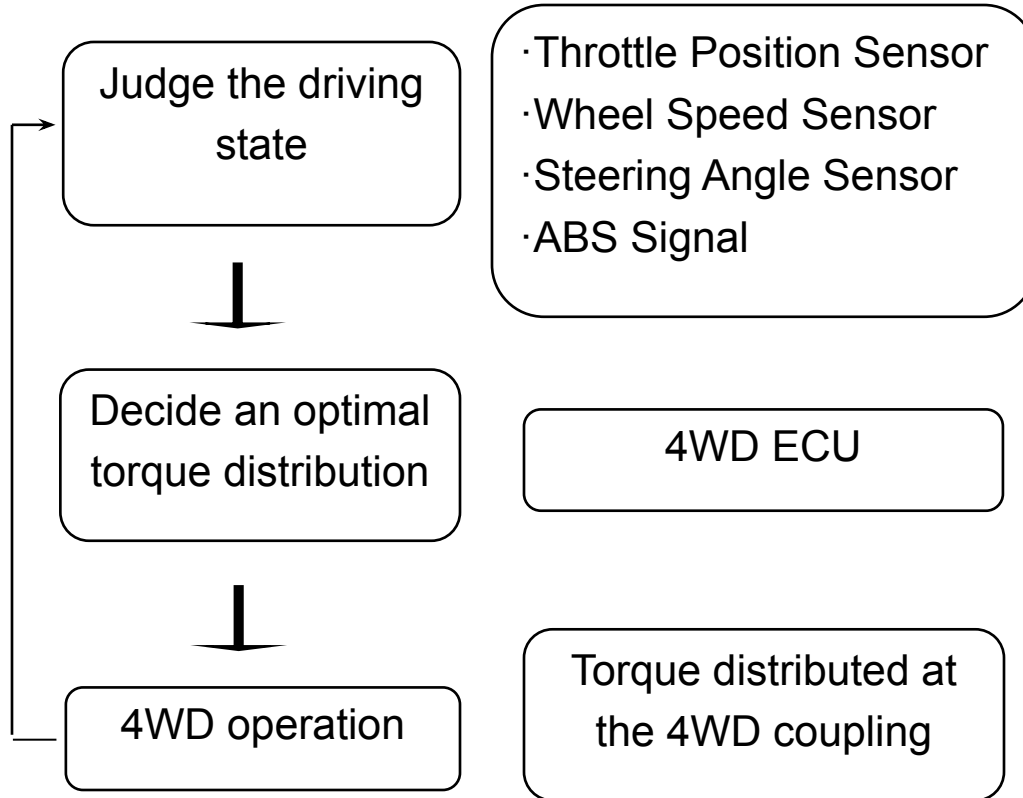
Judge the driving state

·Throttle Position Sensor
·Wheel Speed Sensor
·Steering Angle Sensor
·ABS Signal

Decide an optimal torque distribution

4WD ECU

4WD operation

Torque distributed at the 4WD coupling